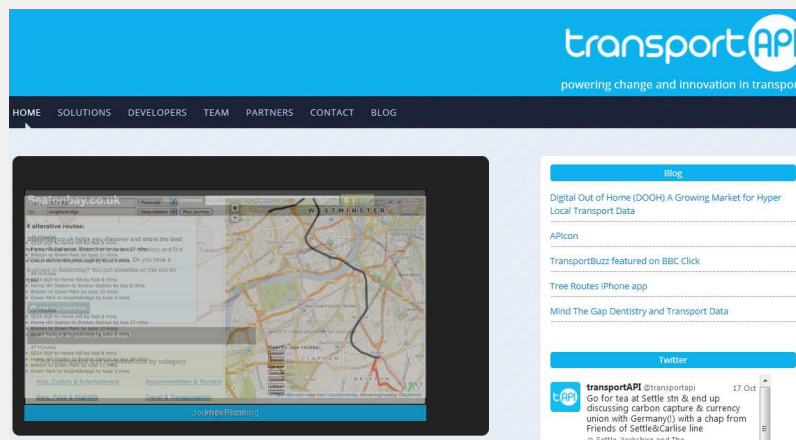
transportAPI
powering change and innovation in transpo

HOME SOLUTIONS DEVELOPERS TEAM PARTNERS CONTACT BLOG

Seatonbay.co.uk
4 alternative routes:
WESTMINSTER
CLAPHAM
BRIXTON
Arts, Culture & Entertainment
Accommodation & Tourism
Journey Planning

Blog
Digital Out of Home (DOOH) A Growing Market for Hyper Local Transport Data
APIcon
TransportBuzz featured on BBC Click
Tree Routes iPhone app
Mind The Gap Dentistry and Transport Data

Twitter
transportAPI @transportapi 17 Oct
Go for tea at Settle stn & end up discussing carbon capture & currency union with Germany(!) with a chap from Friends of Settle&Carlise line
Settle, Yorkshire and The